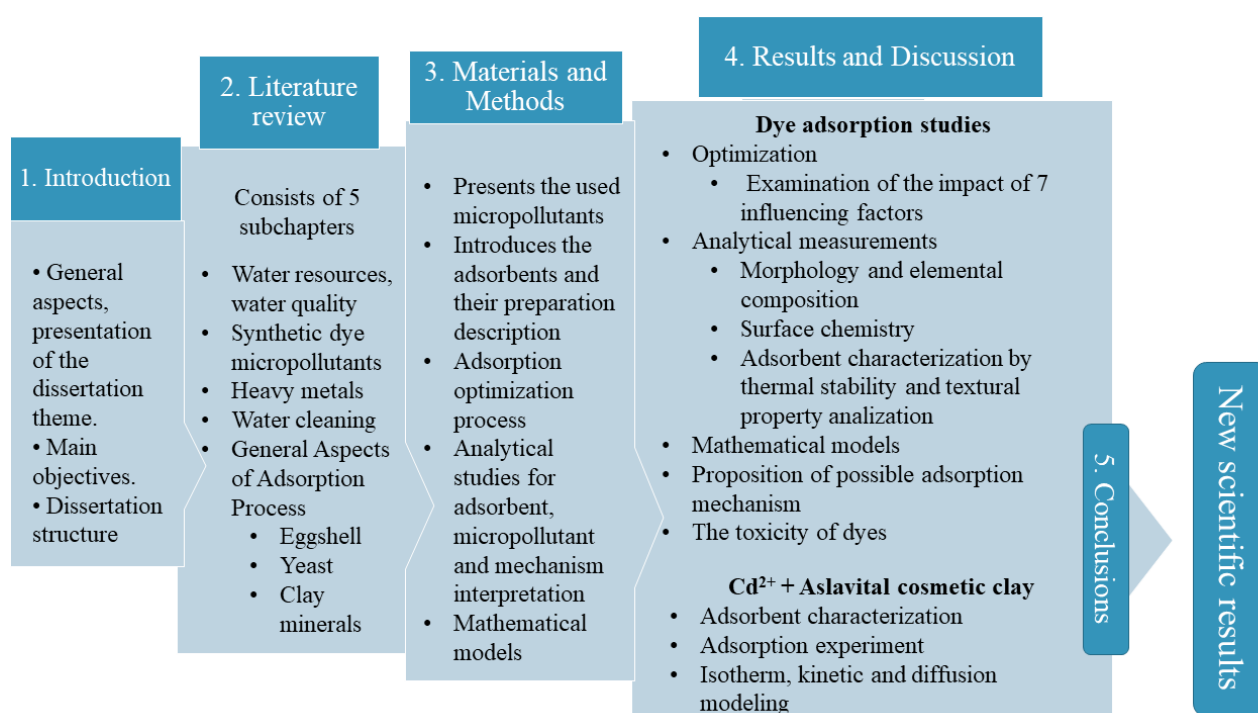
1. Introduction

• General aspects, presentation of the dissertation theme.
• Main objectives.
• Dissertation structure

2. Literature review

Consists of 5 subchapters

• Water resources, water quality
• Synthetic dye micropollutants
• Heavy metals
• Water cleaning
• General Aspects of Adsorption Process
  • Eggshell
  • Yeast
  • Clay minerals

3. Materials and Methods

• Presents the used micropollutants
• Introduces the adsorbents and their preparation description
• Adsorption optimization process
• Analytical studies for adsorbent, micropollutant and mechanism interpretation
• Mathematical models

4. Results and Discussion

Dye adsorption studies
• Optimization
  • Examination of the impact of 7 influencing factors
• Analytical measurements
  • Morphology and elemental composition
  • Surface chemistry
  • Adsorbent characterization by thermal stability and textural property analization
• Mathematical models
• Proposition of possible adsorption mechanism
• The toxicity of dyes

$Cd^{2+}$ + Aslavital cosmetic clay
• Adsorbent characterization
• Adsorption experiment
• Isotherm, kinetic and diffusion modeling

5. Conclusions

New scientific results